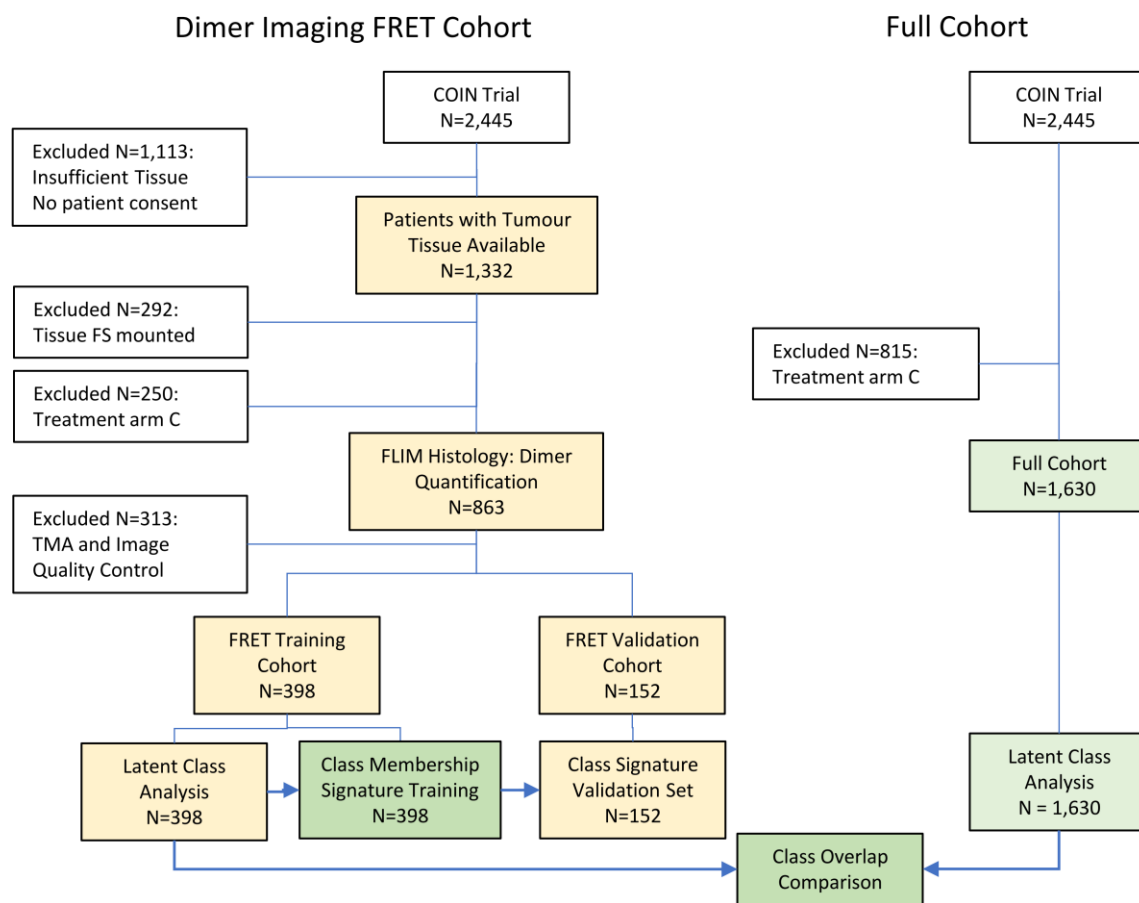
Dimer Imaging FRET Cohort

Full Cohort

COIN Trial
N=2,445

Excluded N=1,113:
Insufficient Tissue
No patient consent

Patients with Tumour Tissue Available
N=1,332

Excluded N=292:
Tissue FS mounted

Excluded N=250:
Treatment arm C

FLIM Histology: Dimer Quantification
N=863

Excluded N=313:
TMA and Image Quality Control

FRET Training Cohort
N=398

FRET Validation Cohort
N=152

Latent Class Analysis
N=398

Class Membership Signature Training
N=398

Class Signature Validation Set
N=152

Class Overlap Comparison

COIN Trial
N=2,445

Excluded N=815:
Treatment arm C

Full Cohort
N=1,630

Latent Class Analysis
N = 1,630